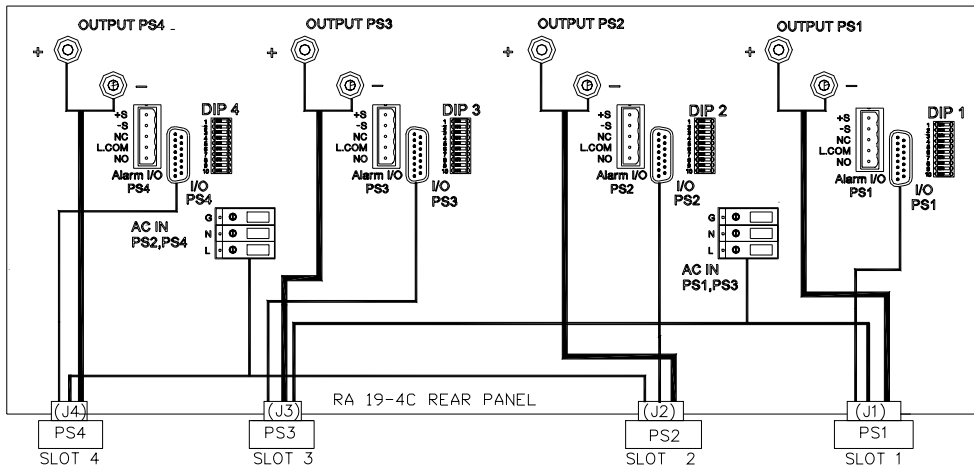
OUTPUT PS4 _
+
–
+S
-S
NC
L.COM
NO
Alarm I/O
PS4
DIP 4
I/O
PS4
AC IN
PS2,PS4
G
N
L

OUTPUT PS3
+
–
+S
-S
NC
L.COM
NO
Alarm I/O
PS3
DIP 3
I/O
PS3

OUTPUT PS2
+
–
+S
-S
NC
L.COM
NO
Alarm I/O
PS2
DIP 2
I/O
PS2
G
N
L
AC IN
PS1,PS3

OUTPUT PS1
+
–
+S
-S
NC
L.COM
NO
Alarm I/O
PS1
DIP 1
I/O
PS1

RA 19-4C REAR PANEL

(J4)
PS4
SLOT 4
(J3)
PS3
SLOT 3
(J2)
PS2
SLOT 2
(J1)
PS1
SLOT 1